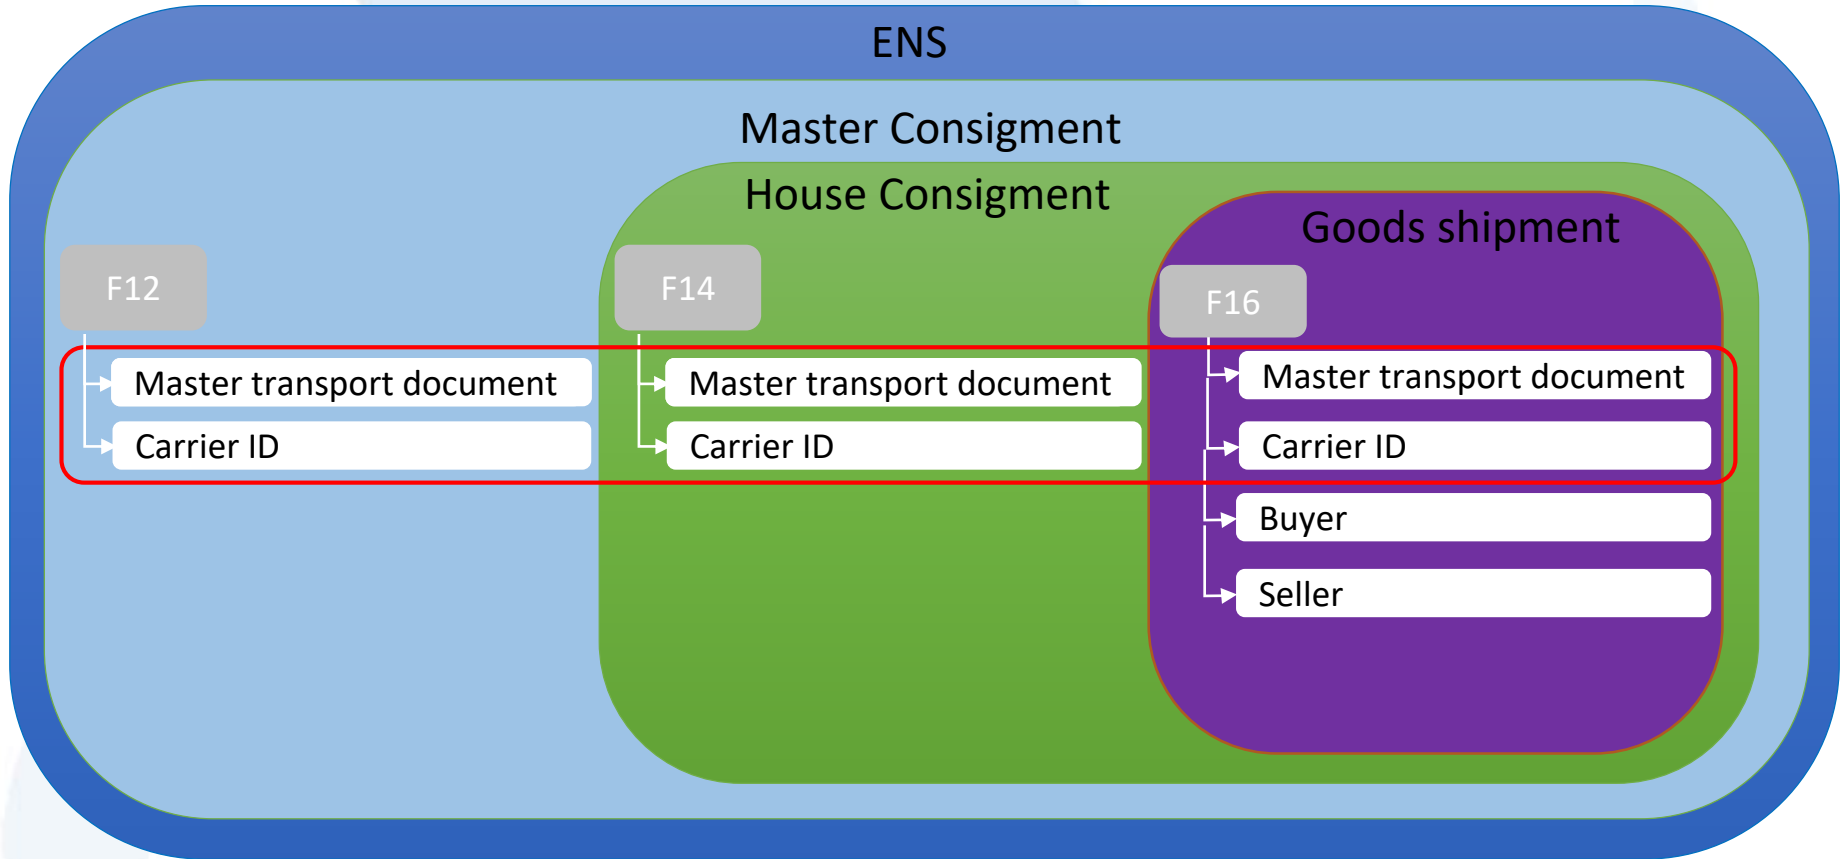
ENS

Master Consignment

House Consignment

Goods shipment

F12

Master transport document

Carrier ID

F14

Master transport document

Carrier ID

F16

Master transport document

Carrier ID

Buyer

Seller